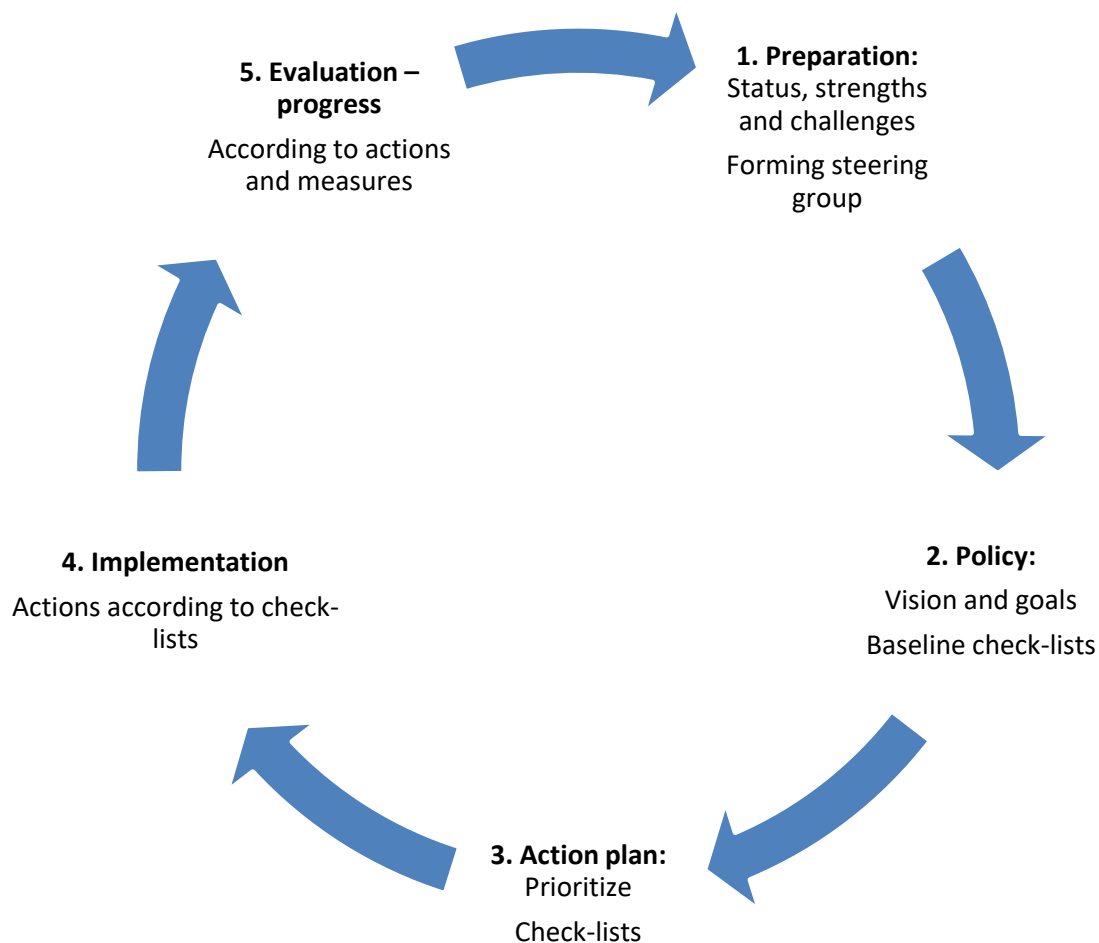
1. Preparation:
Status, strengths and challenges
Forming steering group

2. Policy:
Vision and goals
Baseline check-lists

3. Action plan:
Prioritize
Check-lists

4. Implementation
Actions according to check-lists

5. Evaluation – progress
According to actions and measures